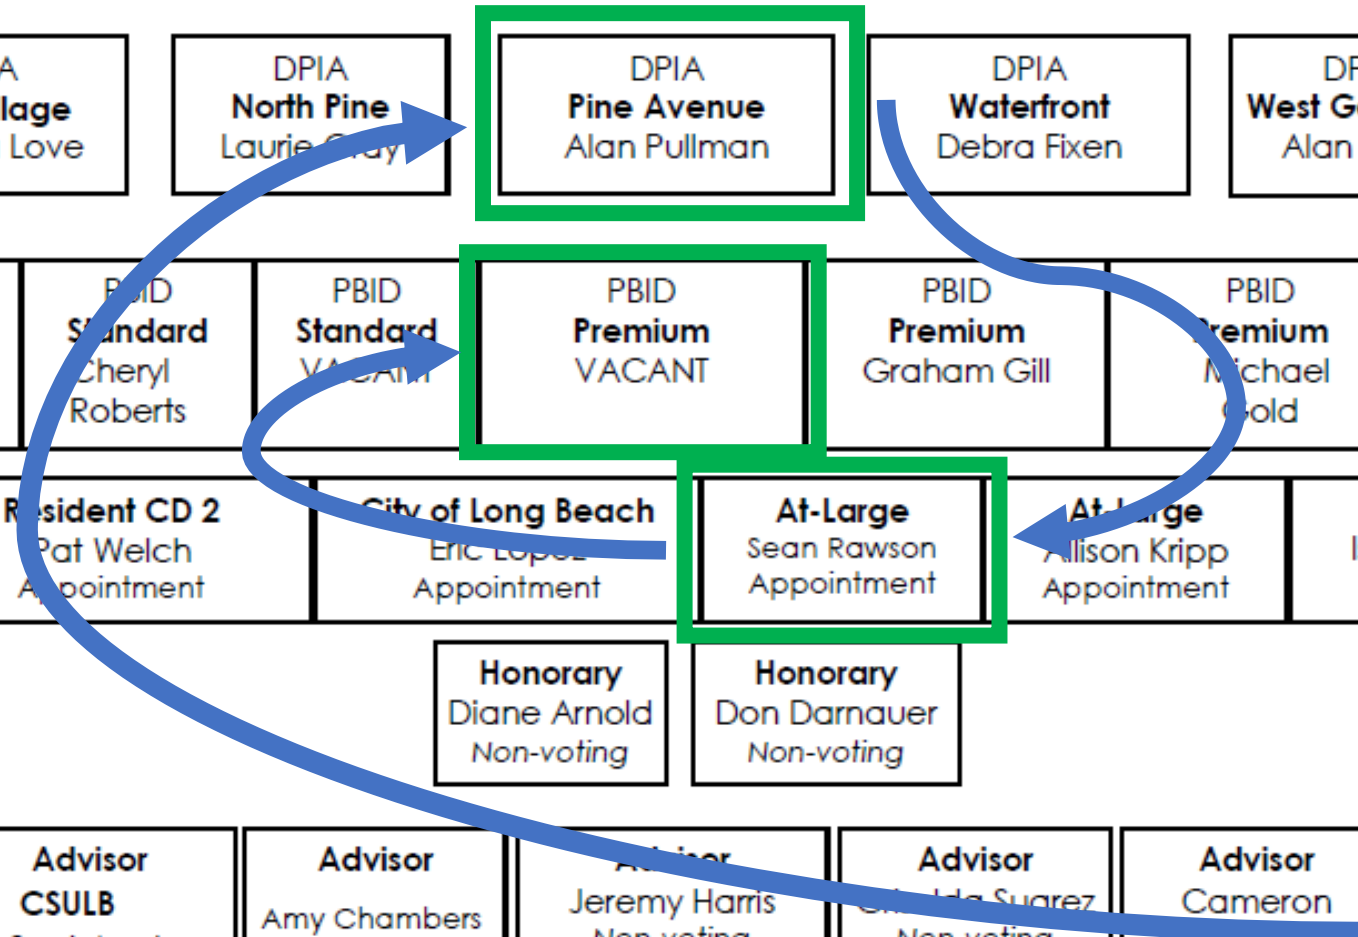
A
lage
Love

DPIA
North Pine
Laurie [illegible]

DPIA
Pine Avenue
Alan Pullman

DPIA
Waterfront
Debra Fixen

D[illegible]
West G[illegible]
Alan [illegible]

P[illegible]ID
S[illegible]andard
Cheryl
Roberts

PBID
Standard
V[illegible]

PBID
Premium
VACANT

PBID
Premium
Graham Gill

PBID
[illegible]remium
M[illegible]chael
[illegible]old

R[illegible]sident CD 2
Pat Welch
A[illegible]pointment

City of Long Beach
Eric Lopez
Appointment

At-Large
Sean Rawson
Appointment

At-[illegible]ge
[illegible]llison Kripp
Appointment

Honorary
Diane Arnold
Non-voting

Honorary
Don Darnauer
Non-voting

Advisor
CSULB
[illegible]

Advisor
Amy Chambers

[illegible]
Jeremy Harris
Non-voting

Advisor
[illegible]da Suarez
Non-voting

Advisor
Cameron